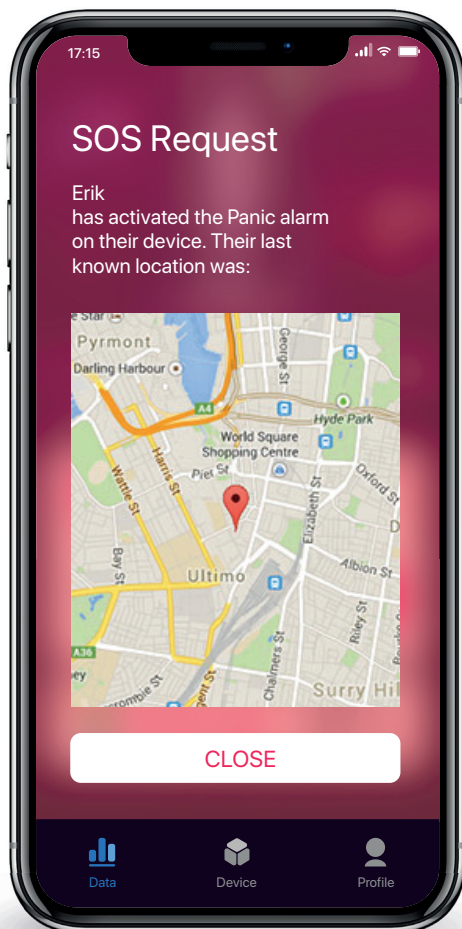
17:15

SOS Request

Erik
has activated the Panic alarm on their device. Their last known location was:

Pyrmont
Darling Harbour
A4
George St
Hyde Park
World Square Shopping Centre
Pier St
Oxford St
Harris St
Wattle St
Bay St
Elizabeth St
Ultimo
Albion St
A36
Riley St
Chalmers St
Surry Hil

CLOSE

Data
Device
Profile